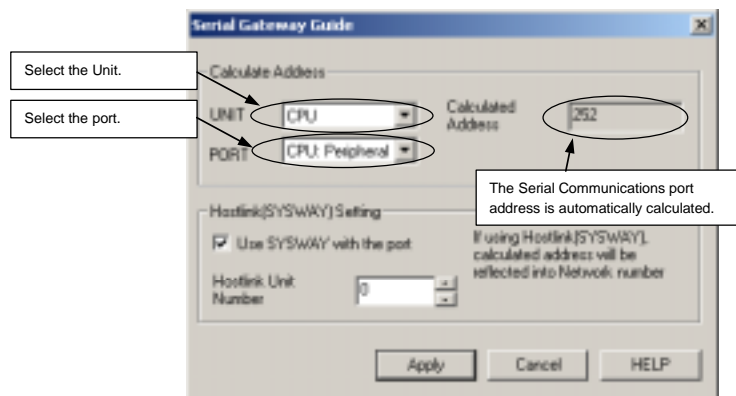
Serial Gateway Guide

Select the Unit.

Select the port.

Calculate Address

UNIT CPU

PORT CPU: Peripheral

Calculated Address 252

The Serial Communications port address is automatically calculated.

Hostlink(SYSWAY) Setting

Use SYSWAY with the port

If using Hostlink(SYSWAY), calculated address will be reflected into Network number

Hostlink Unit Number 0

Apply Cancel HELP